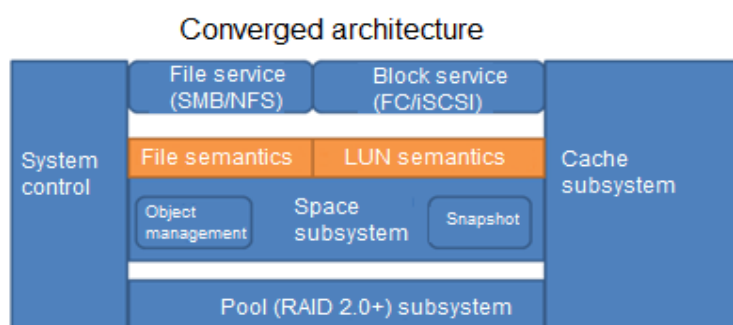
Converged architecture

System control

File service (SMB/NFS)

Block service (FC/iSCSI)

File semantics

LUN semantics

Object management

Space subsystem

Snapshot

Cache subsystem

Pool (RAID 2.0+) subsystem